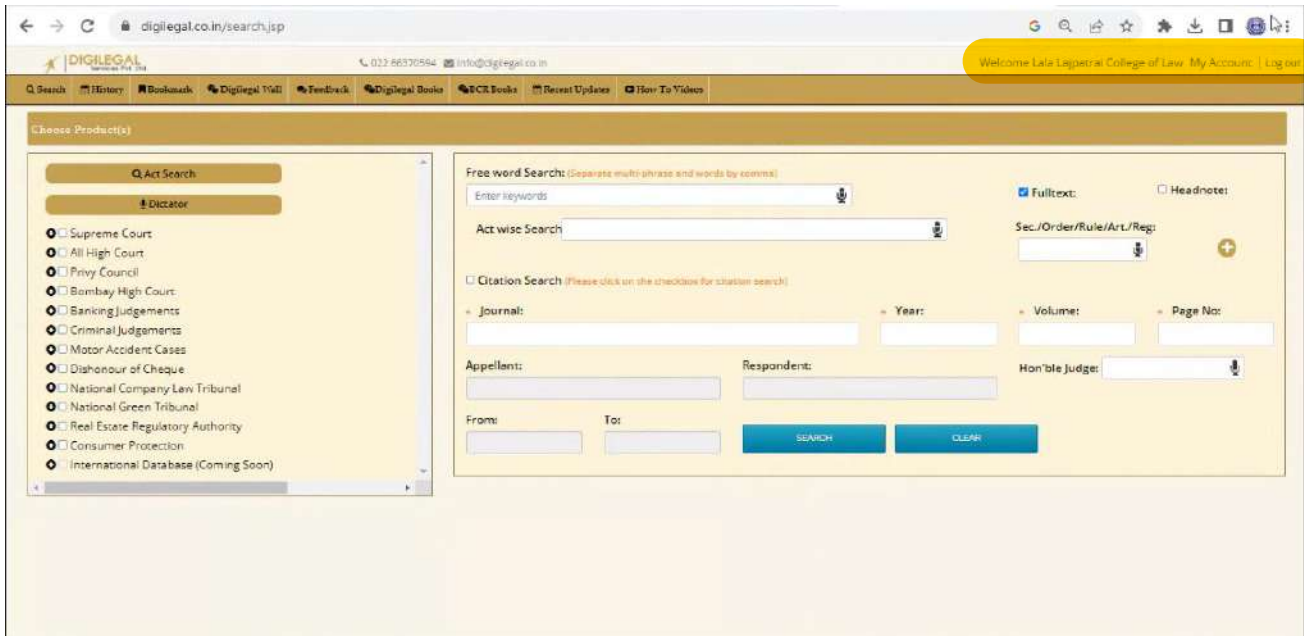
digilegal.co.in/search.jsp

DIGILEGAL Services Pvt. Ltd.

022 66330594 info@digilegal.co.in

Welcome Lala Lajpatrai College of Law My Account | Log out

Search History Bookmark Digilegal Wall Feedback Digilegal Books BCR Books Recent Updates How To Videos

Choose Product(s)

Act Search

Dictator

Supreme Court
All High Court
Privy Council
Bombay High Court
Banking Judgements
Criminal Judgements
Motor Accident Cases
Dishonour of Cheque
National Company Law Tribunal
National Green Tribunal
Real Estate Regulatory Authority
Consumer Protection
International Database (Coming Soon)

Free word Search: (Separate multi-phrase and words by comma)

Enter keywords

Fulltext:

Headnote:

Act wise Search

Sec./Order/Rule/Art./Reg:

Citation Search (Please click on the checkbox for citation search)

Journal:

Year:

Volume:

Page No:

Appellant:

Respondent:

Hon'ble Judge:

From:

To:

SEARCH

CLEAR